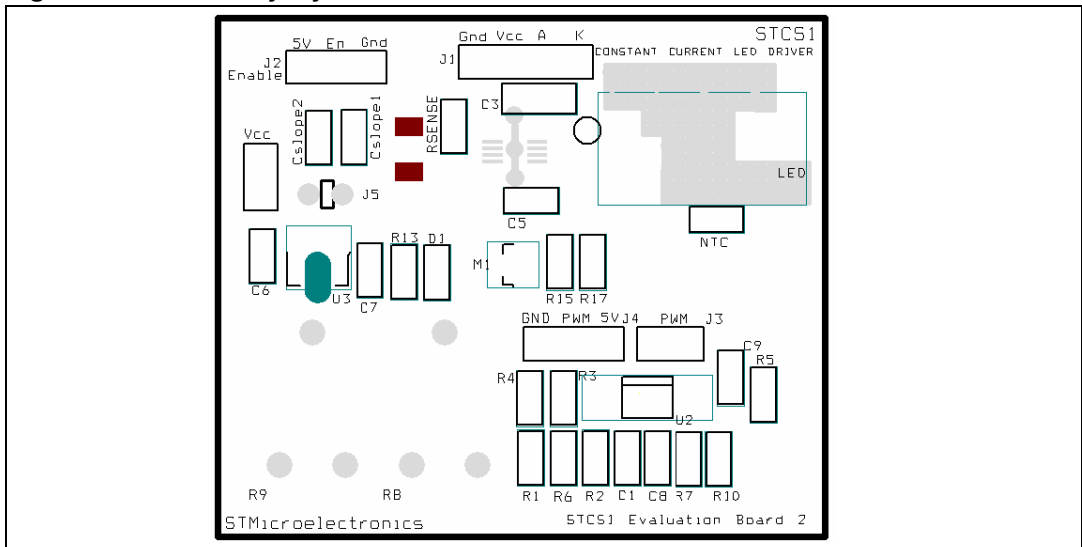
STCS1
CONSTANT CURRENT LED DRIVER

5V En Gnd
J2
Enable

Gnd Vcc A K
J1

C3
RSENSE
Cslope2
Cslope1
Vcc
J5
LED
C5
NTC
R13 D1
M1
C6
U3
C7
R15 R17
GND PWM 5VJ4 PWM J3
C9
R5
R4
R3
U2
R1 R6 R2 C1 C8 R7 R10
R9
RB
STMicroelectronics
STCS1 Evaluation Board 2